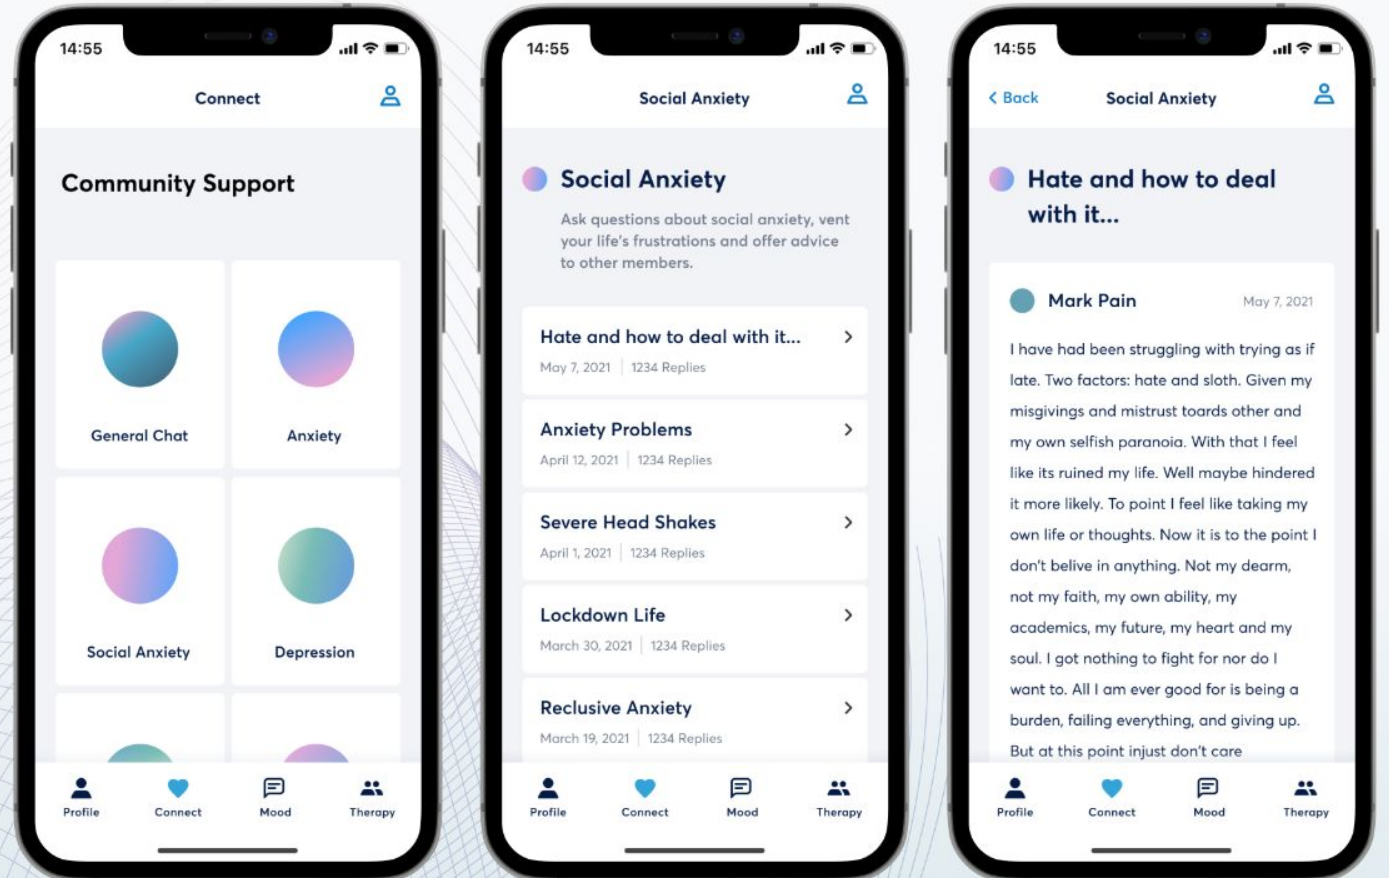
14:55

Connect

Community Support

General Chat

Anxiety

Social Anxiety

Depression

Profile Connect Mood Therapy

14:55

Social Anxiety

Social Anxiety

Ask questions about social anxiety, vent your life's frustrations and offer advice to other members.

Hate and how to deal with it...
May 7, 2021 | 1234 Replies

Anxiety Problems
April 12, 2021 | 1234 Replies

Severe Head Shakes
April 1, 2021 | 1234 Replies

Lockdown Life
March 30, 2021 | 1234 Replies

Reclusive Anxiety
March 19, 2021 | 1234 Replies

Profile Connect Mood Therapy

14:55

< Back Social Anxiety

Hate and how to deal with it...

Mark Pain May 7, 2021

I have had been struggling with trying as if late. Two factors: hate and sloth. Given my misgivings and mistrust toards other and my own selfish paranoia. With that I feel like its ruined my life. Well maybe hindered it more likely. To point I feel like taking my own life or thoughts. Now it is to the point I don't belive in anything. Not my dearm, not my faith, my own ability, my academics, my future, my heart and my soul. I got nothing to fight for nor do I want to. All I am ever good for is being a burden, failing everything, and giving up. But at this point injust don't care

Profile Connect Mood Therapy